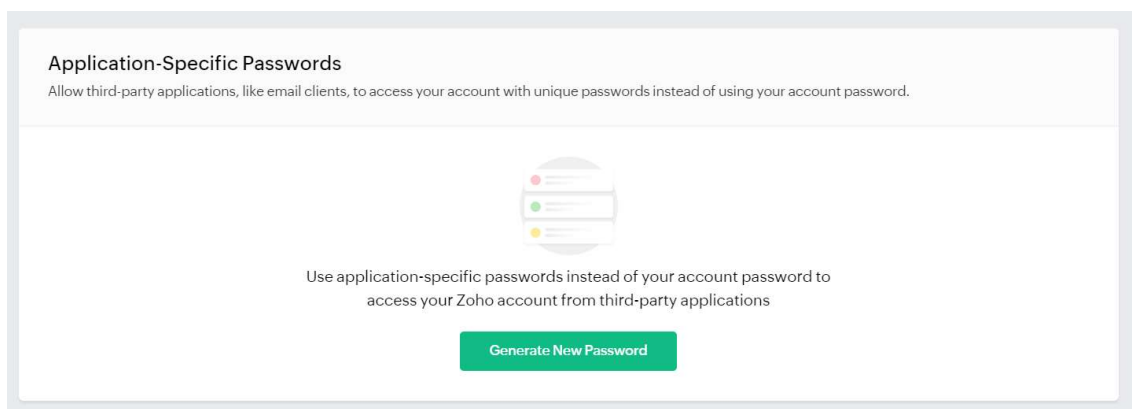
Application-Specific Passwords

Allow third-party applications, like email clients, to access your account with unique passwords instead of using your account password.

Use application-specific passwords instead of your account password to access your Zoho account from third-party applications

Generate New Password